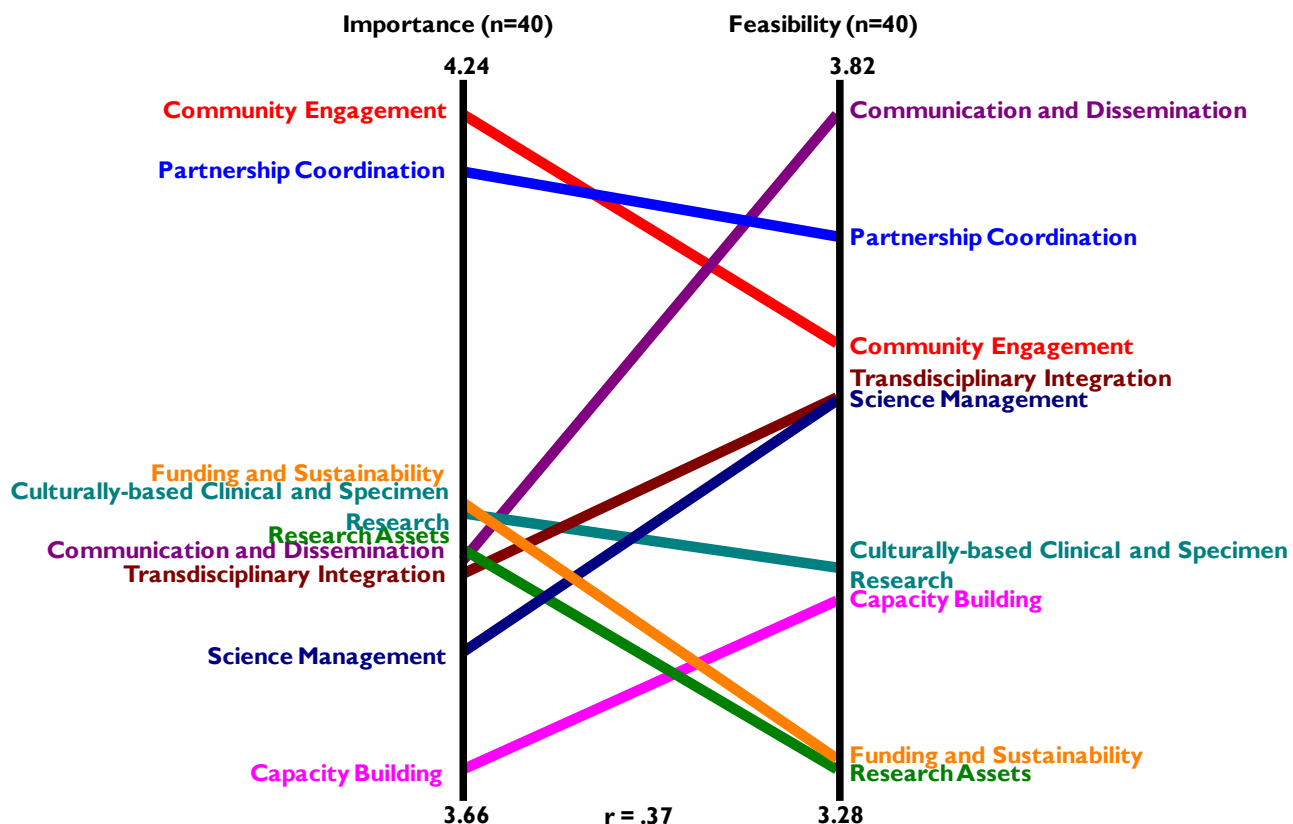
Importance (n=40)

Feasibility (n=40)

4.24

3.82

Community Engagement

Partnership Coordination

Funding and Sustainability

Culturally-based Clinical and Specimen Research

Research Assets

Communication and Dissemination

Transdisciplinary Integration

Science Management

Capacity Building

Communication and Dissemination

Partnership Coordination

Community Engagement

Transdisciplinary Integration

Science Management

Culturally-based Clinical and Specimen Research

Capacity Building

Funding and Sustainability

Research Assets

3.66

r = .37

3.28